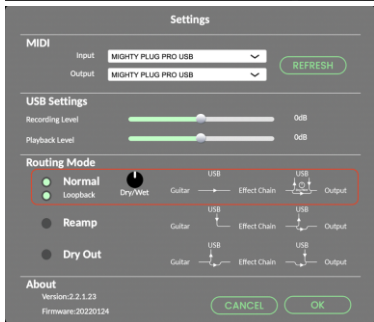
Settings

MIDI

Input MIGHTY PLUG PRO USB

Output MIGHTY PLUG PRO USB

REFRESH

USB Settings

Recording Level 0dB

Playback Level 0dB

Routing Mode

Normal

Loopback

Dry/Wet

USB USB

Guitar Effect Chain Output

Reamp

USB USB

Guitar Effect Chain Output

Dry Out

USB USB

Guitar Effect Chain Output

About

Version:2.2.1.23

Firmware:20220124

CANCEL

OK